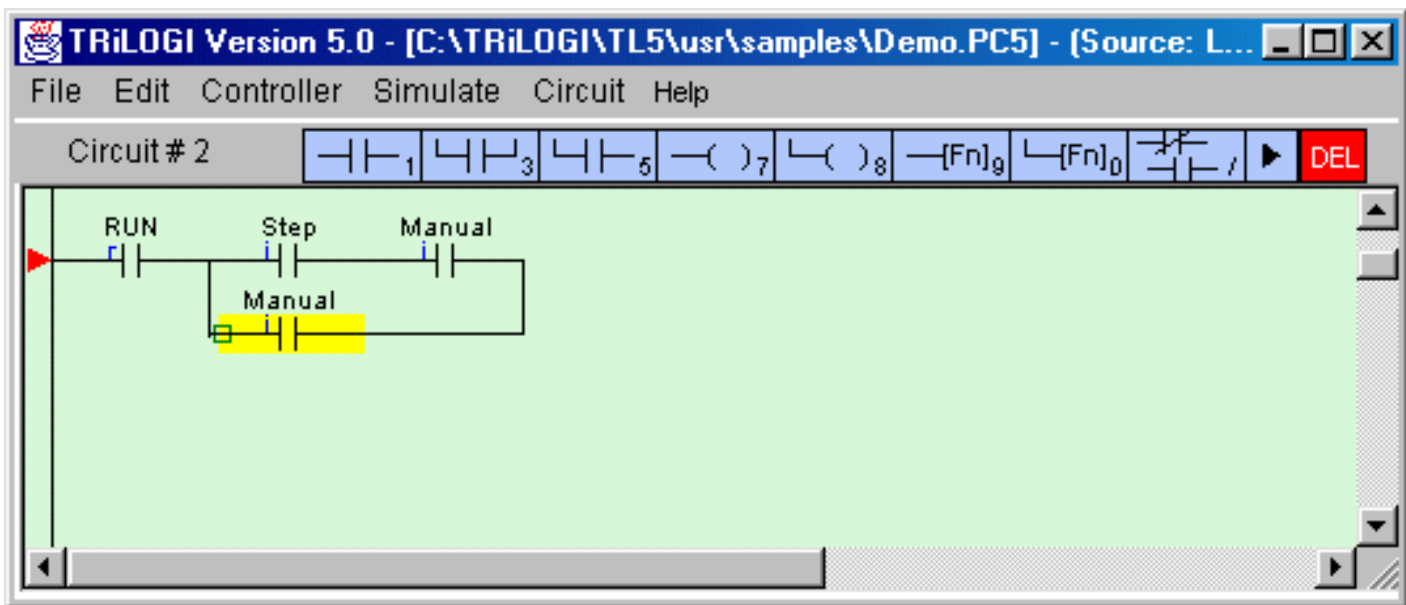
TRiLOGI Version 5.0 - [C:\TRiLOGI\TL5\usr\samples\Demo.PC5] - (Source: L...

File Edit Controller Simulate Circuit Help

Circuit # 2

1 3 5 ( )7 ( )8 [Fn]9 [Fn]0 / DEL

RUN
r

Step
i

Manual
i

Manual
i